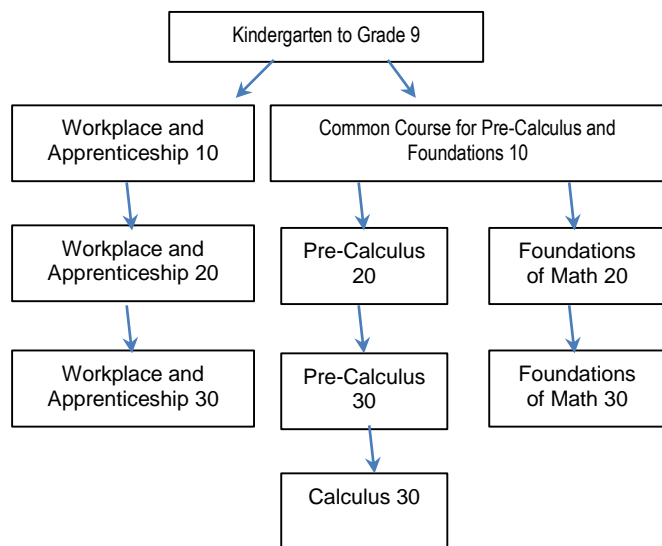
Kindergarten to Grade 9

Workplace and Apprenticeship 10

Common Course for Pre-Calculus and Foundations 10

Workplace and Apprenticeship 20

Pre-Calculus 20

Foundations of Math 20

Workplace and Apprenticeship 30

Pre-Calculus 30

Foundations of Math 30

Calculus 30